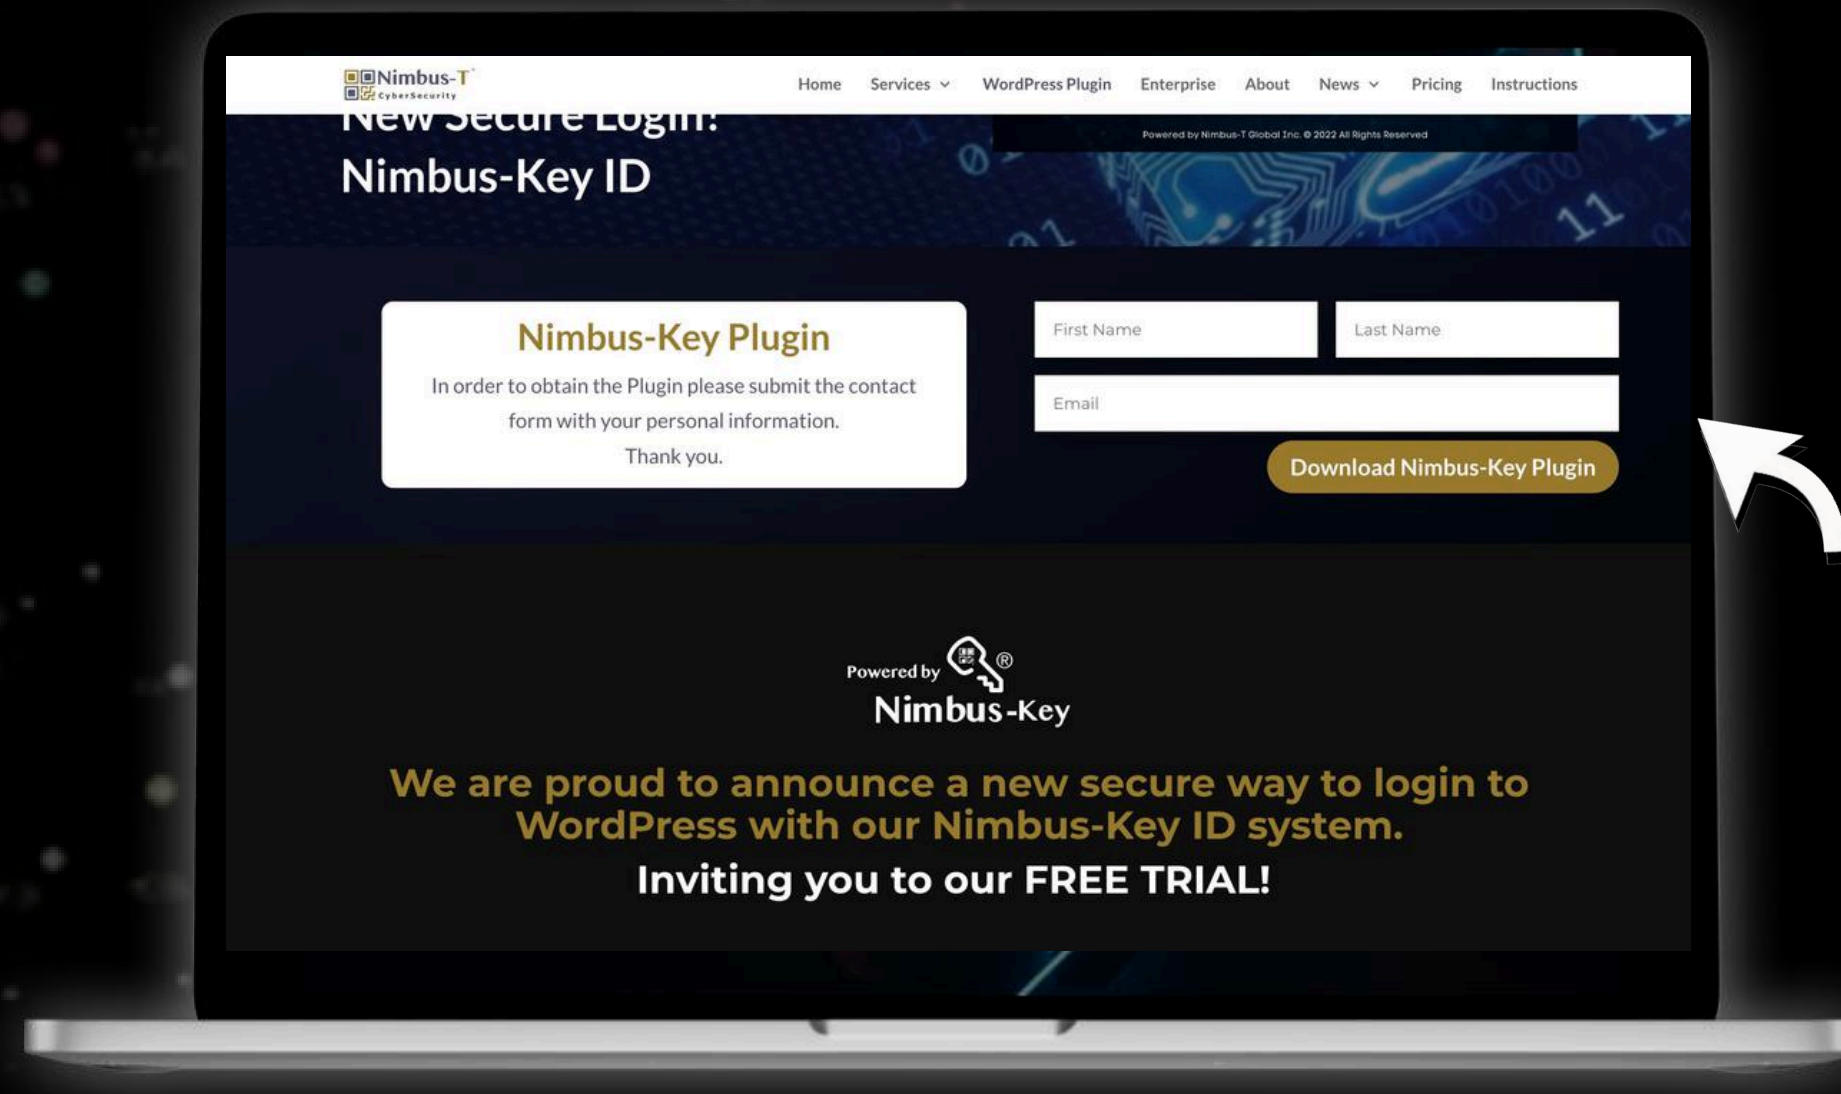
Nimbus-T
CyberSecurity

Home Services WordPress Plugin Enterprise About News Pricing Instructions

New Secure Login:
Nimbus-Key ID

Powered by Nimbus-T Global Inc. © 2022 All Rights Reserved

Nimbus-Key Plugin

In order to obtain the Plugin please submit the contact form with your personal information.
Thank you.

First Name
Last Name
Email
Download Nimbus-Key Plugin

Powered by ®
Nimbus-Key

We are proud to announce a new secure way to login to WordPress with our Nimbus-Key ID system.

Inviting you to our FREE TRIAL!